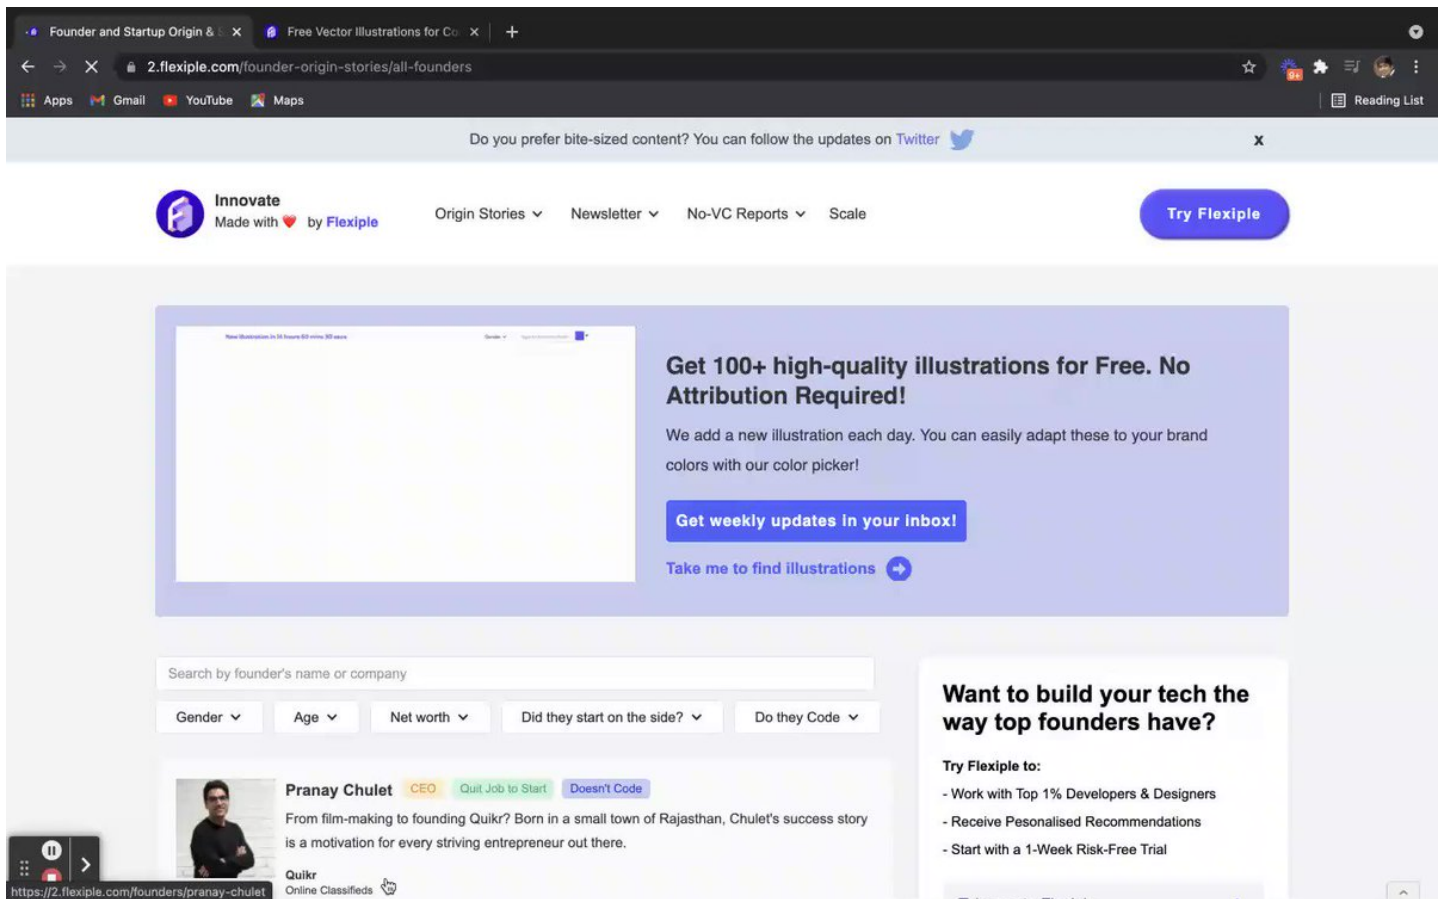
Founder and Startup Origin &
Free Vector Illustrations for Co
2.flexiple.com/founder-origin-stories/all-founders
Apps Gmail YouTube Maps
Reading List

Do you prefer bite-sized content? You can follow the updates on Twitter
x

Innovate
Made with by Flexiple
Origin Stories Newsletter No-VC Reports Scale
Try Flexiple

Get 100+ high-quality illustrations for Free. No Attribution Required!

We add a new illustration each day. You can easily adapt these to your brand colors with our color picker!

Get weekly updates in your inbox!

Take me to find illustrations

Search by founder's name or company

Gender Age Net worth Did they start on the side? Do they Code

Pranay Chulet CEO Quit Job to Start Doesn't Code

From film-making to founding Quikr? Born in a small town of Rajasthan, Chulet's success story is a motivation for every striving entrepreneur out there.

Quikr
Online Classifieds

https://2.flexiple.com/founders/pranay-chulet

Want to build your tech the way top founders have?

Try Flexiple to:
- Work with Top 1% Developers & Designers
- Receive Pesonalised Recommendations
- Start with a 1-Week Risk-Free Trial